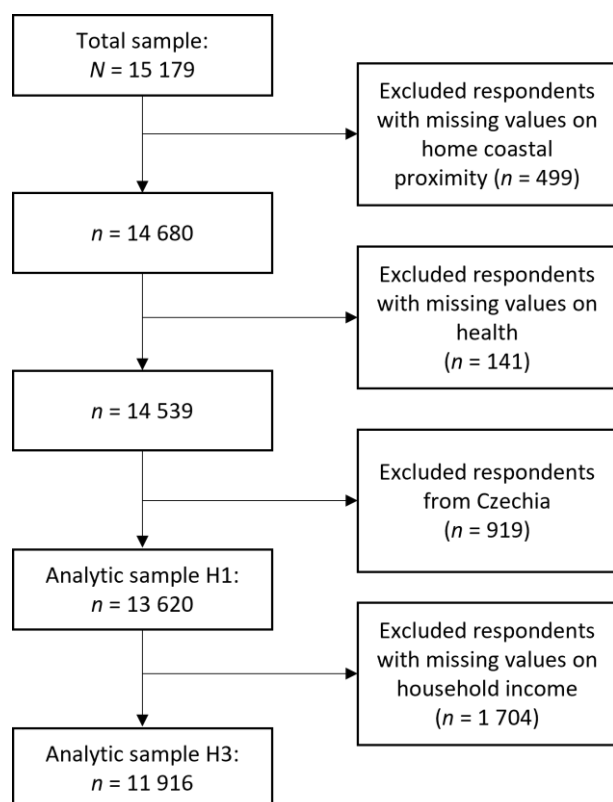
Total sample:
$N$ = 15 179

Excluded respondents with missing values on home coastal proximity ($n$ = 499)

$n$ = 14 680

Excluded respondents with missing values on health
($n$ = 141)

$n$ = 14 539

Excluded respondents from Czechia
($n$ = 919)

Analytic sample H1:
$n$ = 13 620

Excluded respondents with missing values on household income
($n$ = 1 704)

Analytic sample H3:
$n$ = 11 916